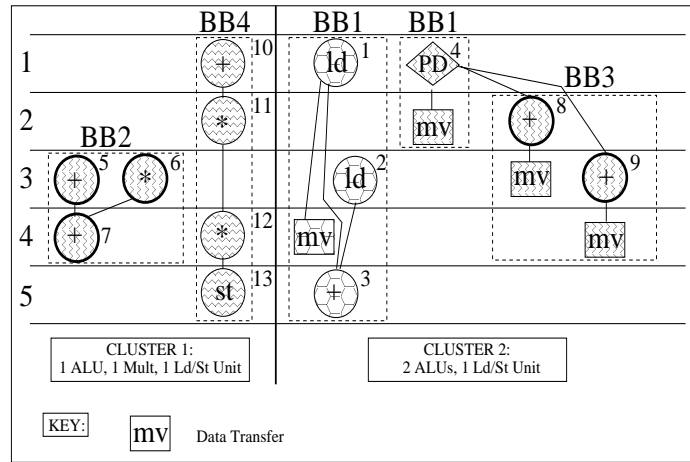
BB4 BB1 BB1

BB3

BB2

1
2
3
4
5

+ 10
* 11
* 12
st 13

ld 1
mv
ld 2
+ 3

PD 4
mv

+ 8
mv
+ 9
mv

+ 5
* 6
+ 7

CLUSTER 1:
1 ALU, 1 Mult, 1 Ld/St Unit

CLUSTER 2:
2 ALUs, 1 Ld/St Unit

KEY: mv Data Transfer